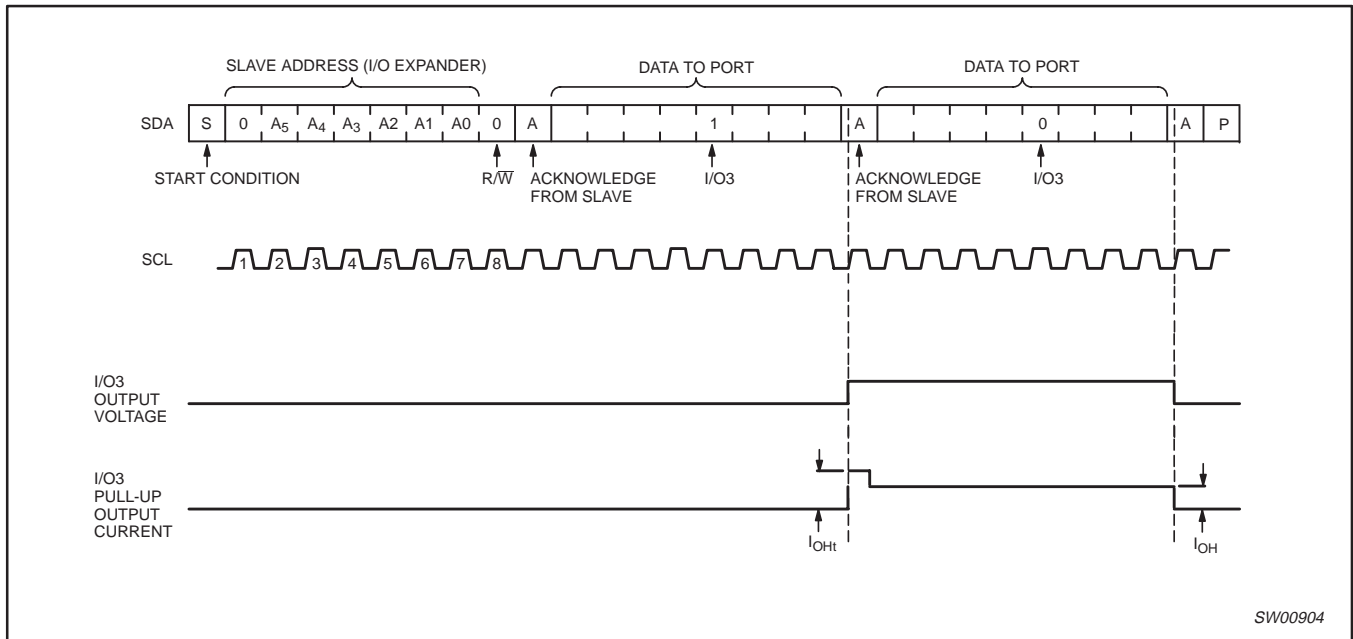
SLAVE ADDRESS (I/O EXPANDER)

DATA TO PORT

DATA TO PORT

SDA S 0 $A_5$ $A_4$ $A_3$ A2 A1 A0 0 A 1 A 0 A P

START CONDITION

$R/\overline{W}$

ACKNOWLEDGE FROM SLAVE

I/O3

ACKNOWLEDGE FROM SLAVE

I/O3

SCL 1 2 3 4 5 6 7 8

I/O3 OUTPUT VOLTAGE

I/O3 PULL-UP OUTPUT CURRENT

$I_{OHt}$

$I_{OH}$

SW00904